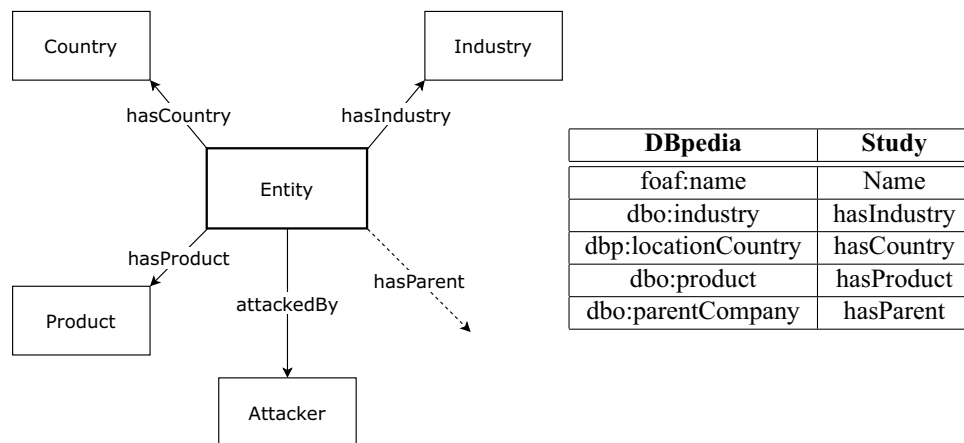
Country

Industry

hasCountry

hasIndustry

Entity

hasProduct

hasParent

attackedBy

Product

Attacker

| DBpedia | Study |
|---|---|
| foaf:name | Name |
| dbo:industry | hasIndustry |
| dbp:locationCountry | hasCountry |
| dbo:product | hasProduct |
| dbo:parentCompany | hasParent |